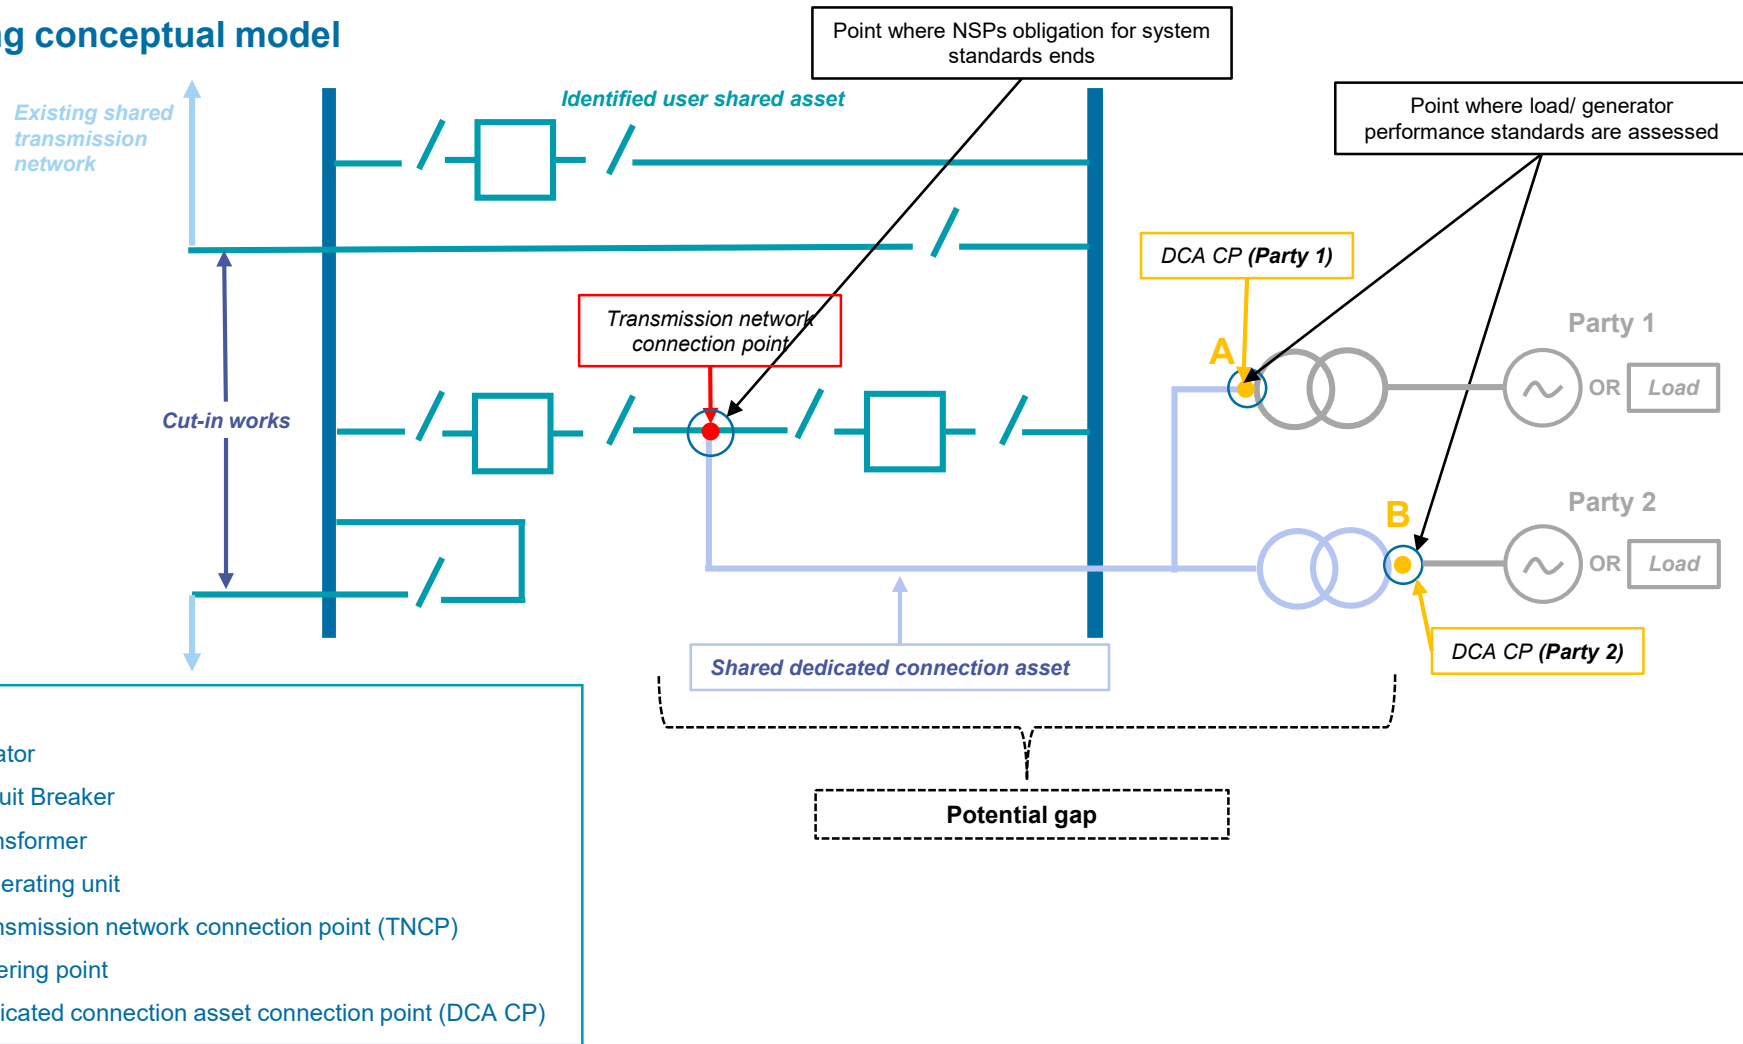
g conceptual model

Point where NSPs obligation for system standards ends

Identified user shared asset

Existing shared transmission network

Point where load/ generator performance standards are assessed

DCA CP (Party 1)

Transmission network connection point

A

Party 1

OR Load

Cut-in works

Party 2

B

OR Load

DCA CP (Party 2)

Shared dedicated connection asset

Potential gap

ator
uit Breaker
nsformer
erating unit
nsmission network connection point (TNCP)
ering point
icated connection asset connection point (DCA CP)